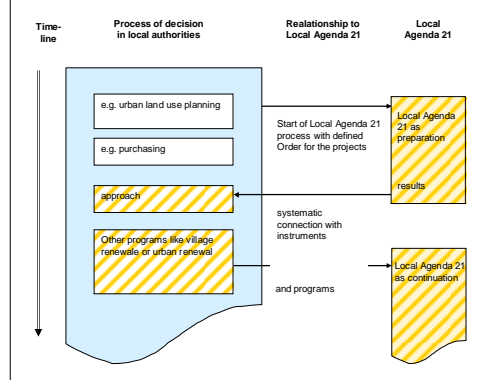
Time-line

Process of decision in local authorities

Realastionship to Local Agenda 21

Local Agenda 21

e.g. urban land use planning

e.g. purchasing

Start of Local Agenda 21 process with defined Order for the projects

Local Agenda 21 as preparation

results

approach

systematic connection with instruments

Other programs like village renewale or urban renewal

and programs

Local Agenda 21 as continuation